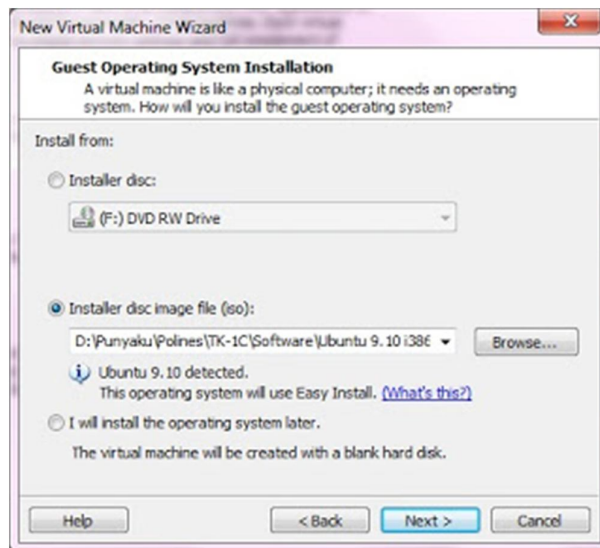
New Virtual Machine Wizard

Guest Operating System Installation
A virtual machine is like a physical computer; it needs an operating system. How will you install the guest operating system?

Install from:

Installer disc:

(F:) DVD RW Drive

Installer disc image file (iso):

D:\Punyaku\Polines\TK-1C\Software\Ubuntu 9.10 i386

Browse...

Ubuntu 9.10 detected.
This operating system will use Easy Install. (What's this?)

I will install the operating system later.

The virtual machine will be created with a blank hard disk.

Help

< Back

Next >

Cancel